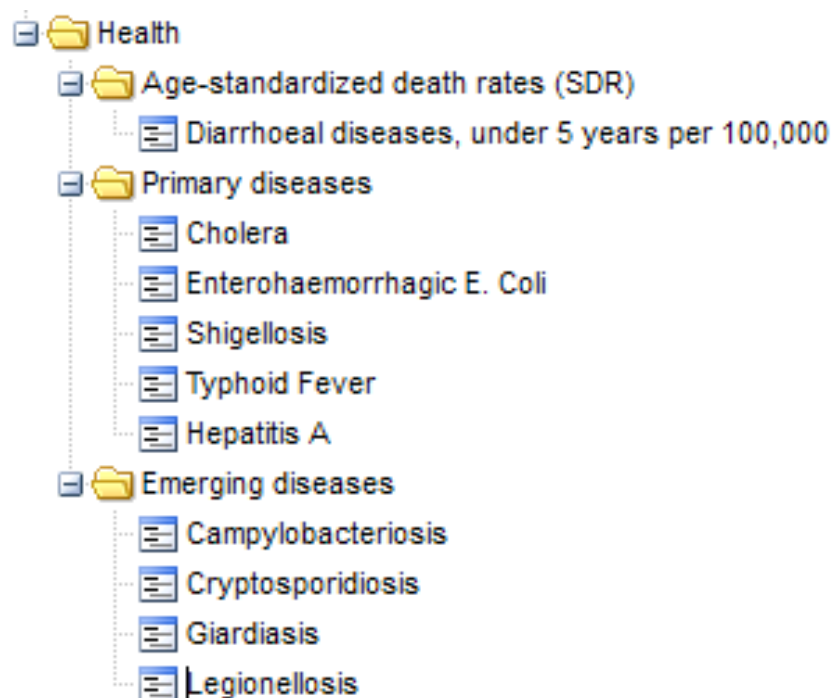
Health
Age-standardized death rates (SDR)
Diarrhoeal diseases, under 5 years per 100,000
Primary diseases
Cholera
Enterohaemorrhagic E. Coli
Shigellosis
Typhoid Fever
Hepatitis A
Emerging diseases
Campylobacteriosis
Cryptosporidiosis
Giardiasis
Legionellosis